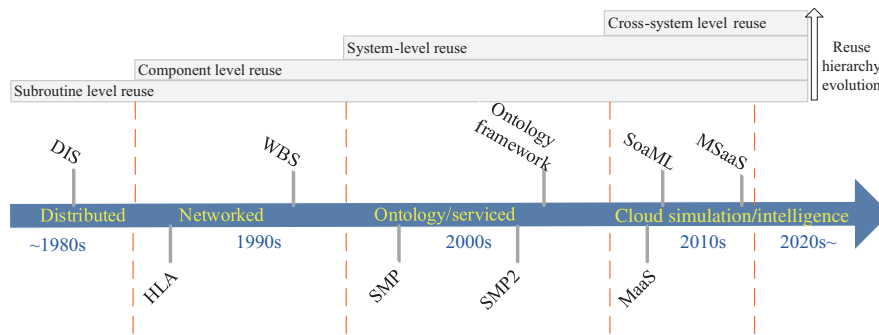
Cross-system level reuse
System-level reuse
Component level reuse
Subroutine level reuse
Reuse hierarchy evolution

DIS
WBS
Ontology framework
SoaML
MSaaS

Distributed
Networked
Ontology/serviced
Cloud simulation/intelligence

~1980s
1990s
2000s
2010s
2020s~

HLA
SMP
SMP2
MaaS